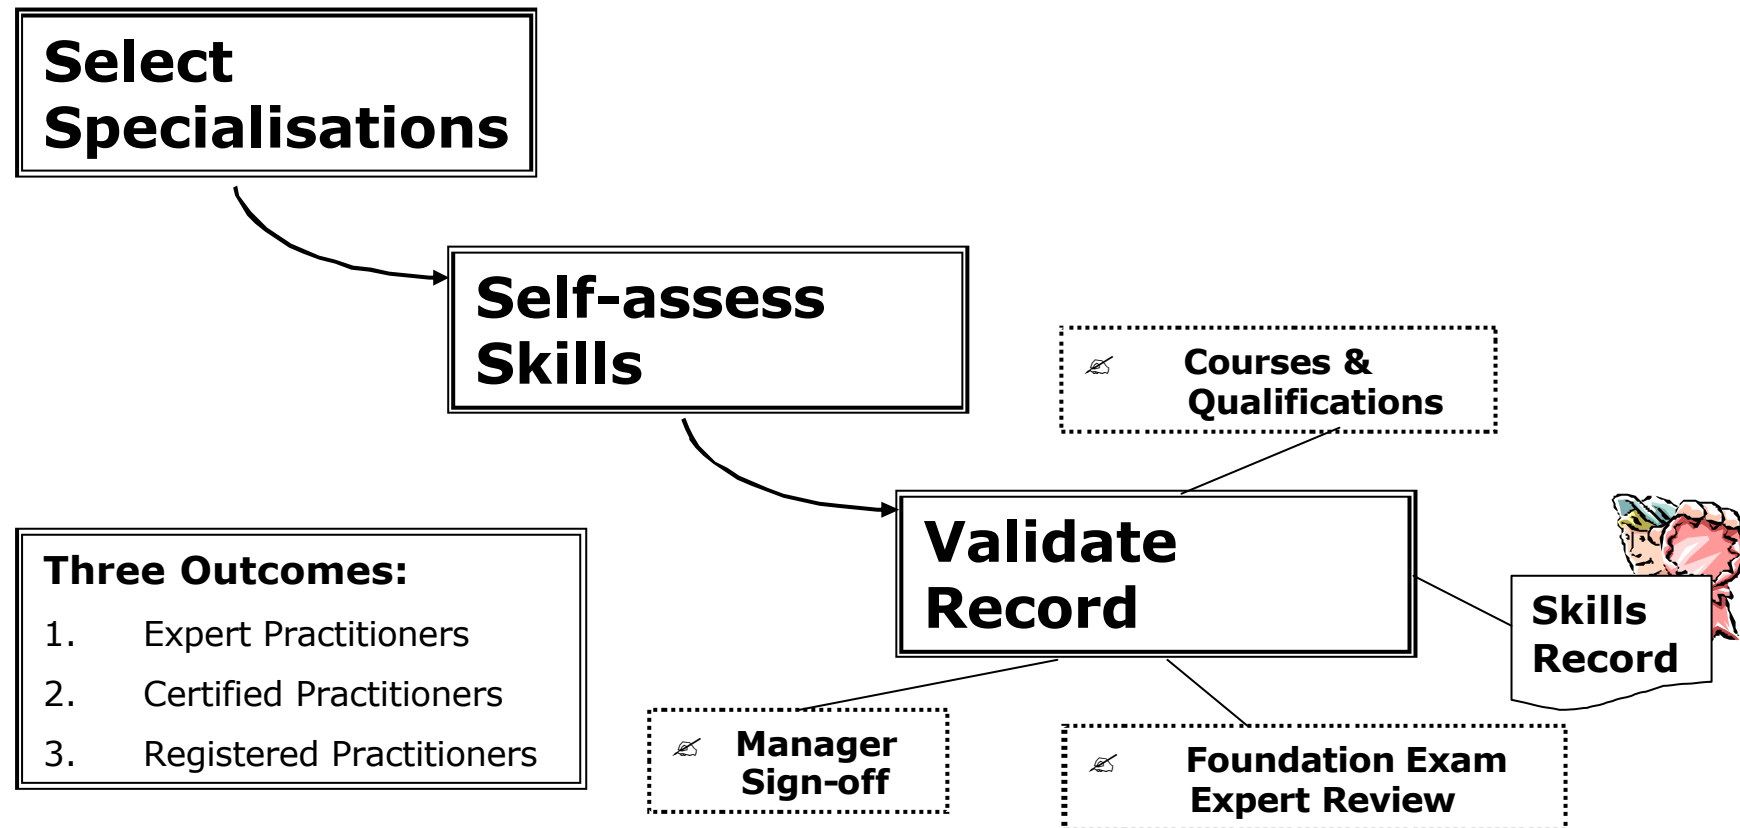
Select Specialisations

Self-assess Skills

Courses & Qualifications

Validate Record

Skills Record

Three Outcomes:
1. Expert Practitioners
2. Certified Practitioners
3. Registered Practitioners

Manager Sign-off

Foundation Exam Expert Review